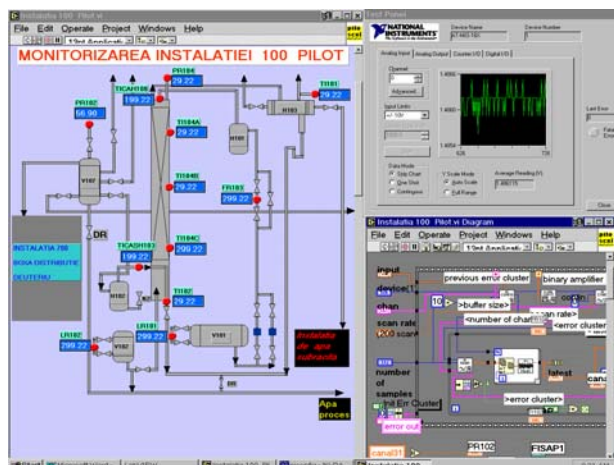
Instalatia 100 Pilot.vi
File Edit Operate Project Windows Help
13pt Application Font
MONITORIZAREA INSTALATIEI 100 PILOT
PR104
29.22
TI101
29.22
TICAH106
199.22
PR102
56.90
TI104A
29.22
H101
H102
V102
TI104B
29.22
FR103
299.22
INSTALATIA 700
BOXA DISTRIBUTIE
DEUTERIU
DR
TICAH103
199.22
TI104C
299.22
TI102
29.22
LR102
299.22
LR101
299.22
V101
Instalatie de apa subracita
DR
Apa proces
Test Panel
NATIONAL INSTRUMENTS
Device Name
Device Number
Analog Input
Analog Output
Counter I/O
Digital I/O
Channel
Advanced...
Input Limits
+/- 10V
Data Mode
Strip Chart
One Shot
Continuous
Y Scale Mode
Auto Scale
Full Range
Average Reading (V)
Last Error
Close
Instalatia 100 Pilot.vi Diagram
File Edit Operate Project Windows Help
13pt Application Font
input
previous error cluster
device(1)
binary amplifier
chan
>buffer size>
scan rate
(200 scans
<number of chan>
scan rate>
<error cluster>
number of samples
Init Err Cluster
>error cluster>
error out
canal31
PR102
FISAP1